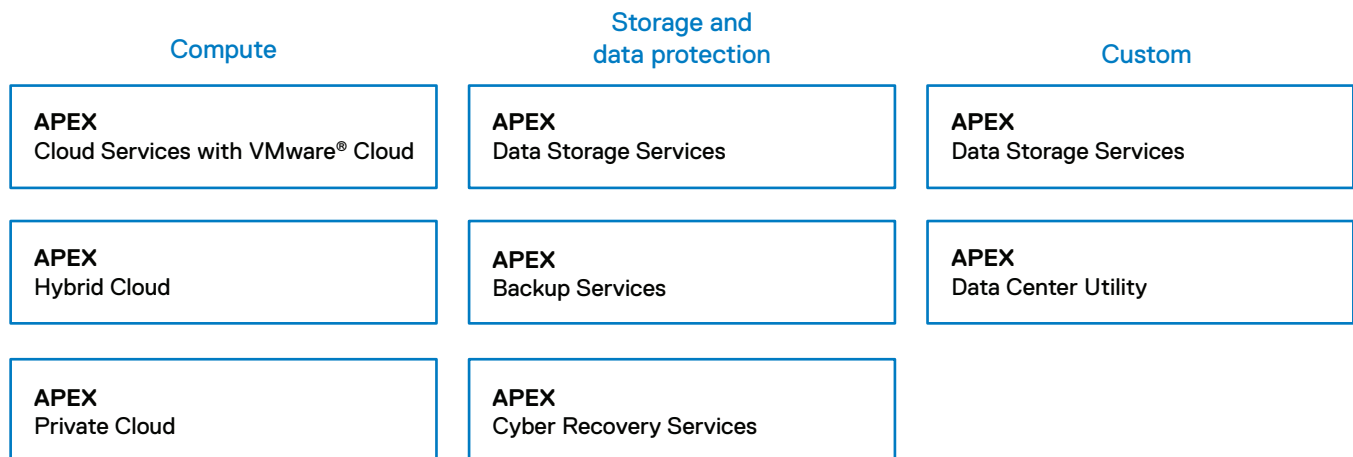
Compute

APEX
Cloud Services with VMware® Cloud

APEX
Hybrid Cloud

APEX
Private Cloud

Storage and data protection

APEX
Data Storage Services

APEX
Backup Services

APEX
Cyber Recovery Services

Custom

APEX
Data Storage Services

APEX
Data Center Utility